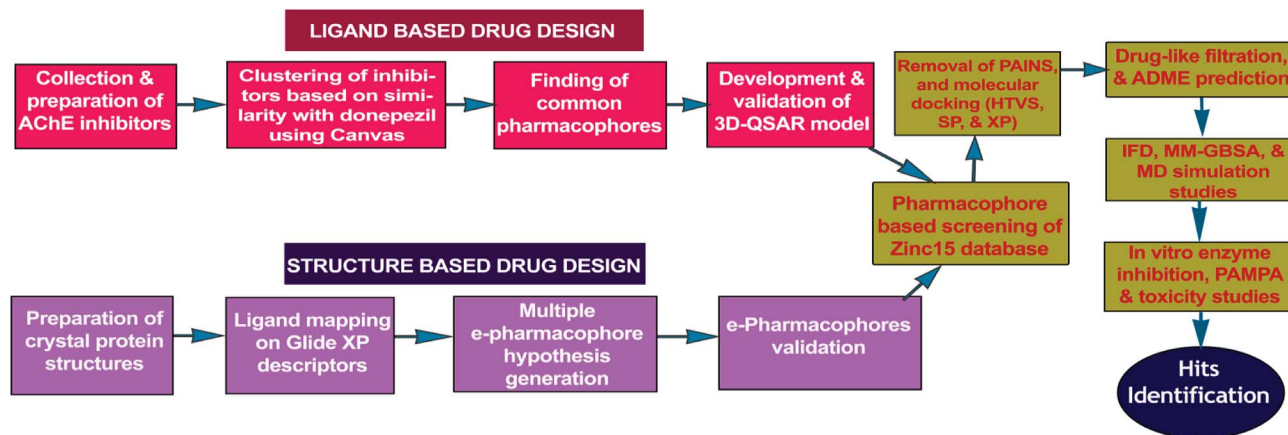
LIGAND BASED DRUG DESIGN

Collection & preparation of AChE inhibitors

Clustering of inhibitors based on similarity with donepezil using Canvas

Finding of common pharmacophores

Development & validation of 3D-QSAR model

Removal of PAINS, and molecular docking (HTVS, SP, & XP)

Drug-like filtration, & ADME prediction

IFD, MM-GBSA, & MD simulation studies

In vitro enzyme inhibition, PAMPA & toxicity studies

Hits Identification

Pharmacophore based screening of Zinc15 database

STRUCTURE BASED DRUG DESIGN

Preparation of crystal protein structures

Ligand mapping on Glide XP descriptors

Multiple e-pharmacophore hypothesis generation

e-Pharmacophores validation